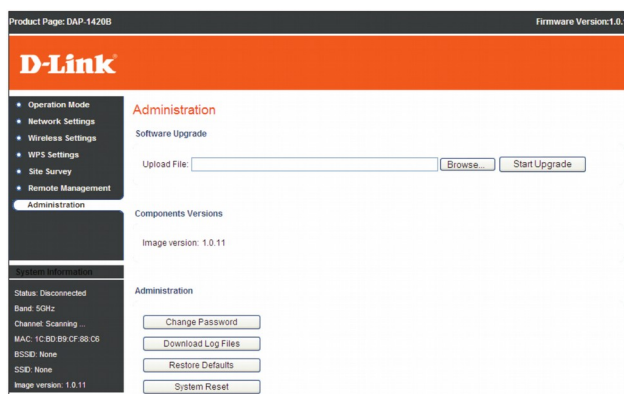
Product Page: DAP-1420B

Firmware Version:1.0.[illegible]

D-Link

Operation Mode
Network Settings
Wireless Settings
WPS Settings
Site Survey
Remote Management
Administration

System Information

Status: Disconnected
Band: 5GHz
Channel: Scanning ...
MAC: 1C:BD:B9:CF:88:C6
BSSID: None
SSID: None
Image version: 1.0.11

Administration

Software Upgrade

Upload File: Browse... Start Upgrade

Components Versions

Image version: 1.0.11

Administration

Change Password
Download Log Files
Restore Defaults
System Reset